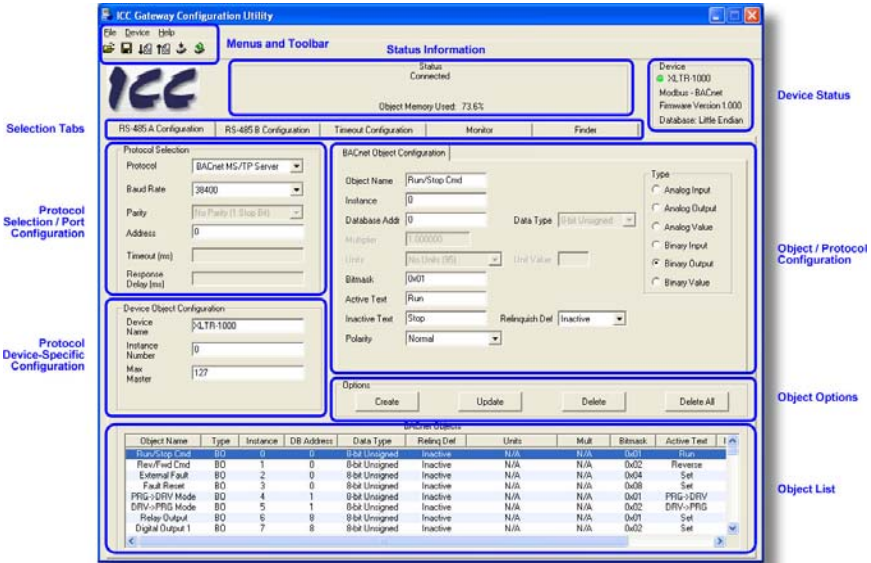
ICC Gateway Configuration Utility

File Device Help

Menus and Toolbar

Status Information

Status
Connected

Object Memory Used: 73.6%

Device
XLTR-1000
Modbus - BACnet
Firmware Version 1.000
Database: Little Endian

Device Status

Selection Tabs

RS-485 A Configuration | RS-485 B Configuration | Timeout Configuration | Monitor | Finder

Protocol Selection / Port Configuration

Protocol Selection
Protocol: BACnet MS/TP Server
Baud Rate: 38400
Parity: No Parity (1 Stop Bit)
Address: 0
Timeout (ms)
Response Delay (ms)

BACnet Object Configuration
Object Name: Run/Stop Cmd
Instance: 0
Database Addr: 0
Data Type: 8-bit Unsigned
Multiplier: 1.000000
Units: No Units (95)
Unit Value
Bitmask: 0x01
Active Text: Run
Inactive Text: Stop
Relinquish Def: Inactive
Polarity: Normal

Type
Analog Input
Analog Output
Analog Value
Binary Input
Binary Output
Binary Value

Object / Protocol Configuration

Protocol Device-Specific Configuration

Device Object Configuration
Device Name: XLTR-1000
Instance Number: 0
Max Master: 127

Options
Create | Update | Delete | Delete All

Object Options

BACnet Objects

| Object Name | Type | Instance | DB Address | Data Type | Relinq Def | Units | Mult | Bitmask | Active Text |
|---|---|---|---|---|---|---|---|---|---|
| Run/Stop Cmd | BO | 0 | 0 | 8-bit Unsigned | Inactive | N/A | N/A | 0x01 | Run |
| Rev/Fwd Cmd | BO | 1 | 0 | 8-bit Unsigned | Inactive | N/A | N/A | 0x02 | Reverse |
| External Fault | BO | 2 | 0 | 8-bit Unsigned | Inactive | N/A | N/A | 0x04 | Set |
| Fault Reset | BO | 3 | 0 | 8-bit Unsigned | Inactive | N/A | N/A | 0x08 | Set |
| PRG->DRV Mode | BO | 4 | 1 | 8-bit Unsigned | Inactive | N/A | N/A | 0x01 | PRG->DRV |
| DRV->PRG Mode | BO | 5 | 1 | 8-bit Unsigned | Inactive | N/A | N/A | 0x02 | DRV->PRG |
| Relay Output | BO | 6 | 8 | 8-bit Unsigned | Inactive | N/A | N/A | 0x01 | Set |
| Digital Output 1 | BO | 7 | 8 | 8-bit Unsigned | Inactive | N/A | N/A | 0x02 | Set |

Object List